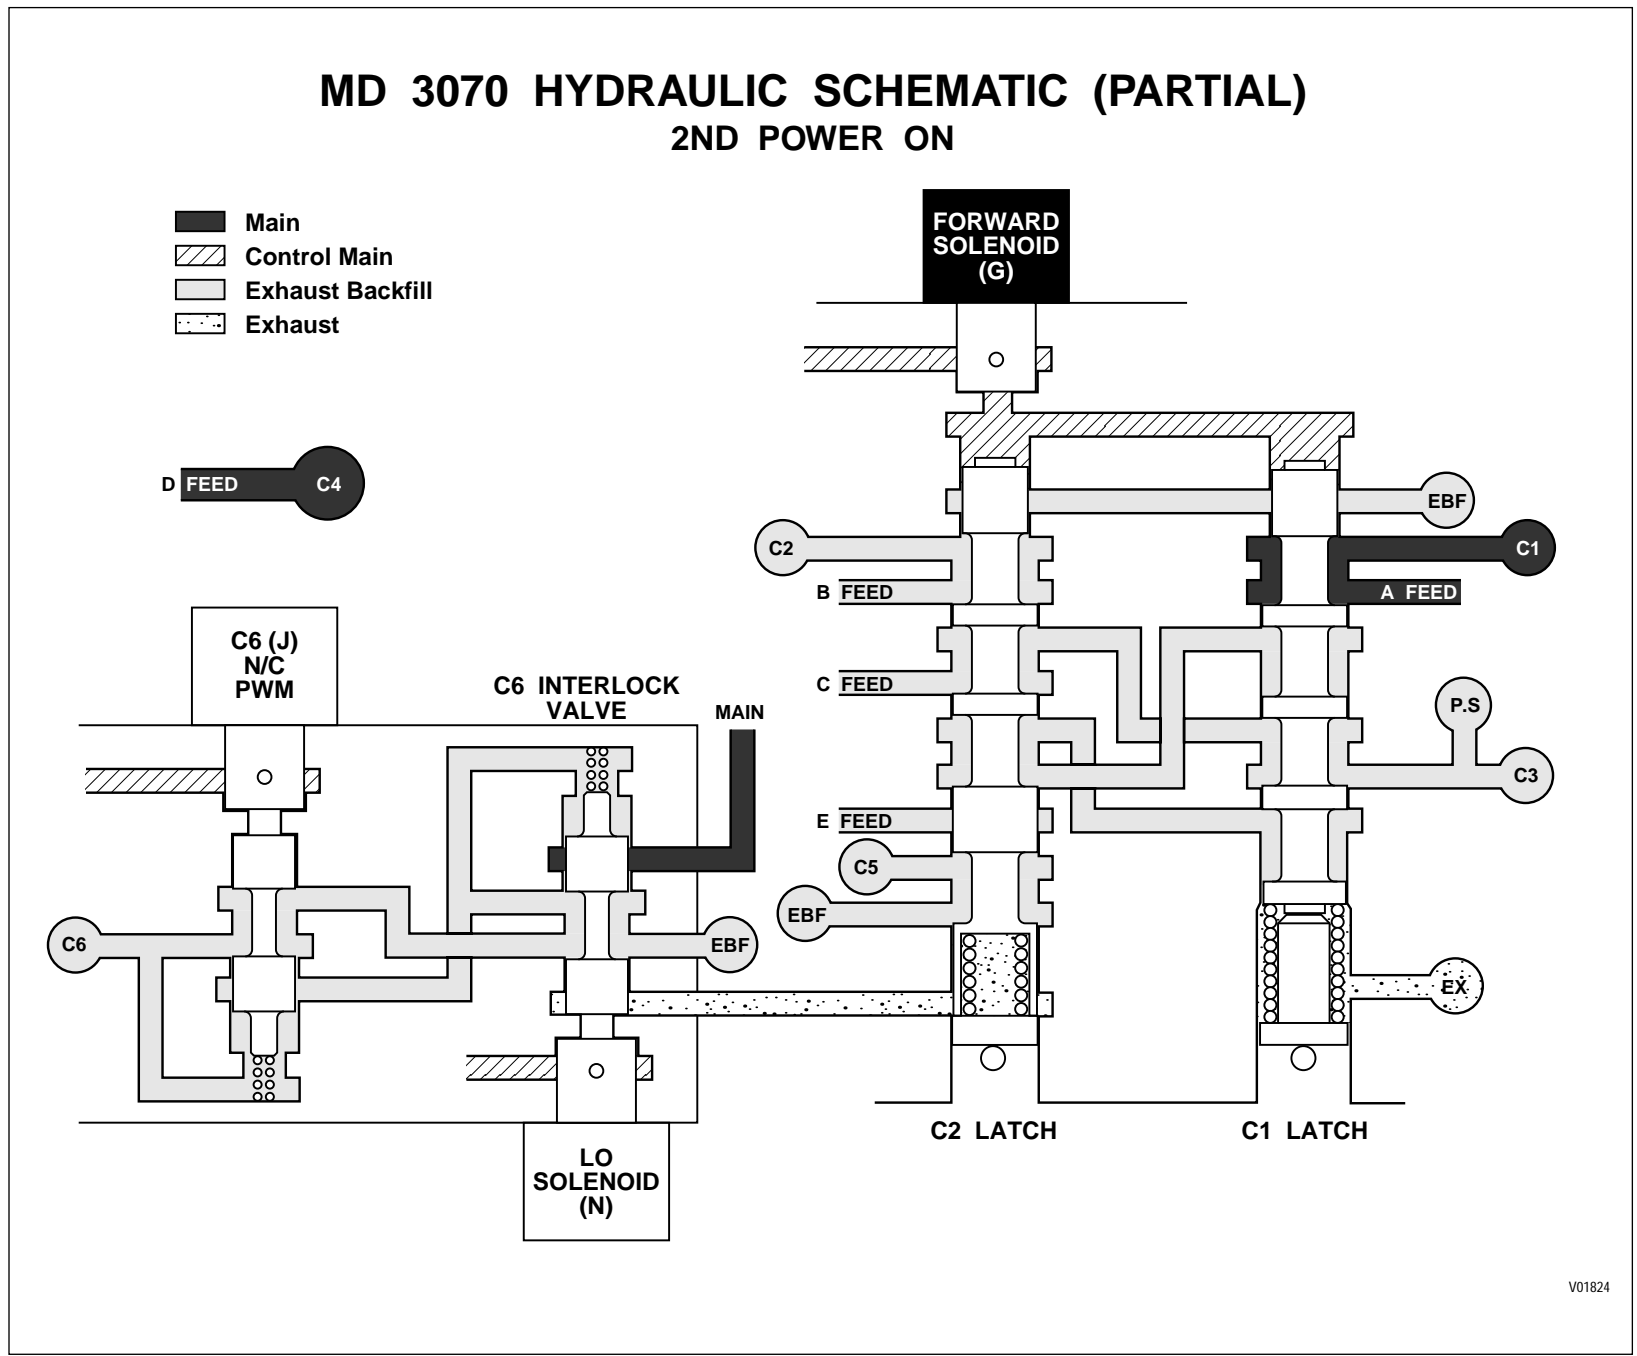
MD 3070 HYDRAULIC SCHEMATIC (PARTIAL)
2ND POWER ON

Main
Control Main
Exhaust Backfill
Exhaust

FORWARD SOLENOID (G)

D FEED C4

EBF
C2
C1
B FEED
A FEED
C FEED
P.S
C3
E FEED
C5
EBF

C6 (J) N/C PWM

C6 INTERLOCK VALVE

MAIN

C6
EBF
EX

C2 LATCH
C1 LATCH

LO SOLENOID (N)

V01824